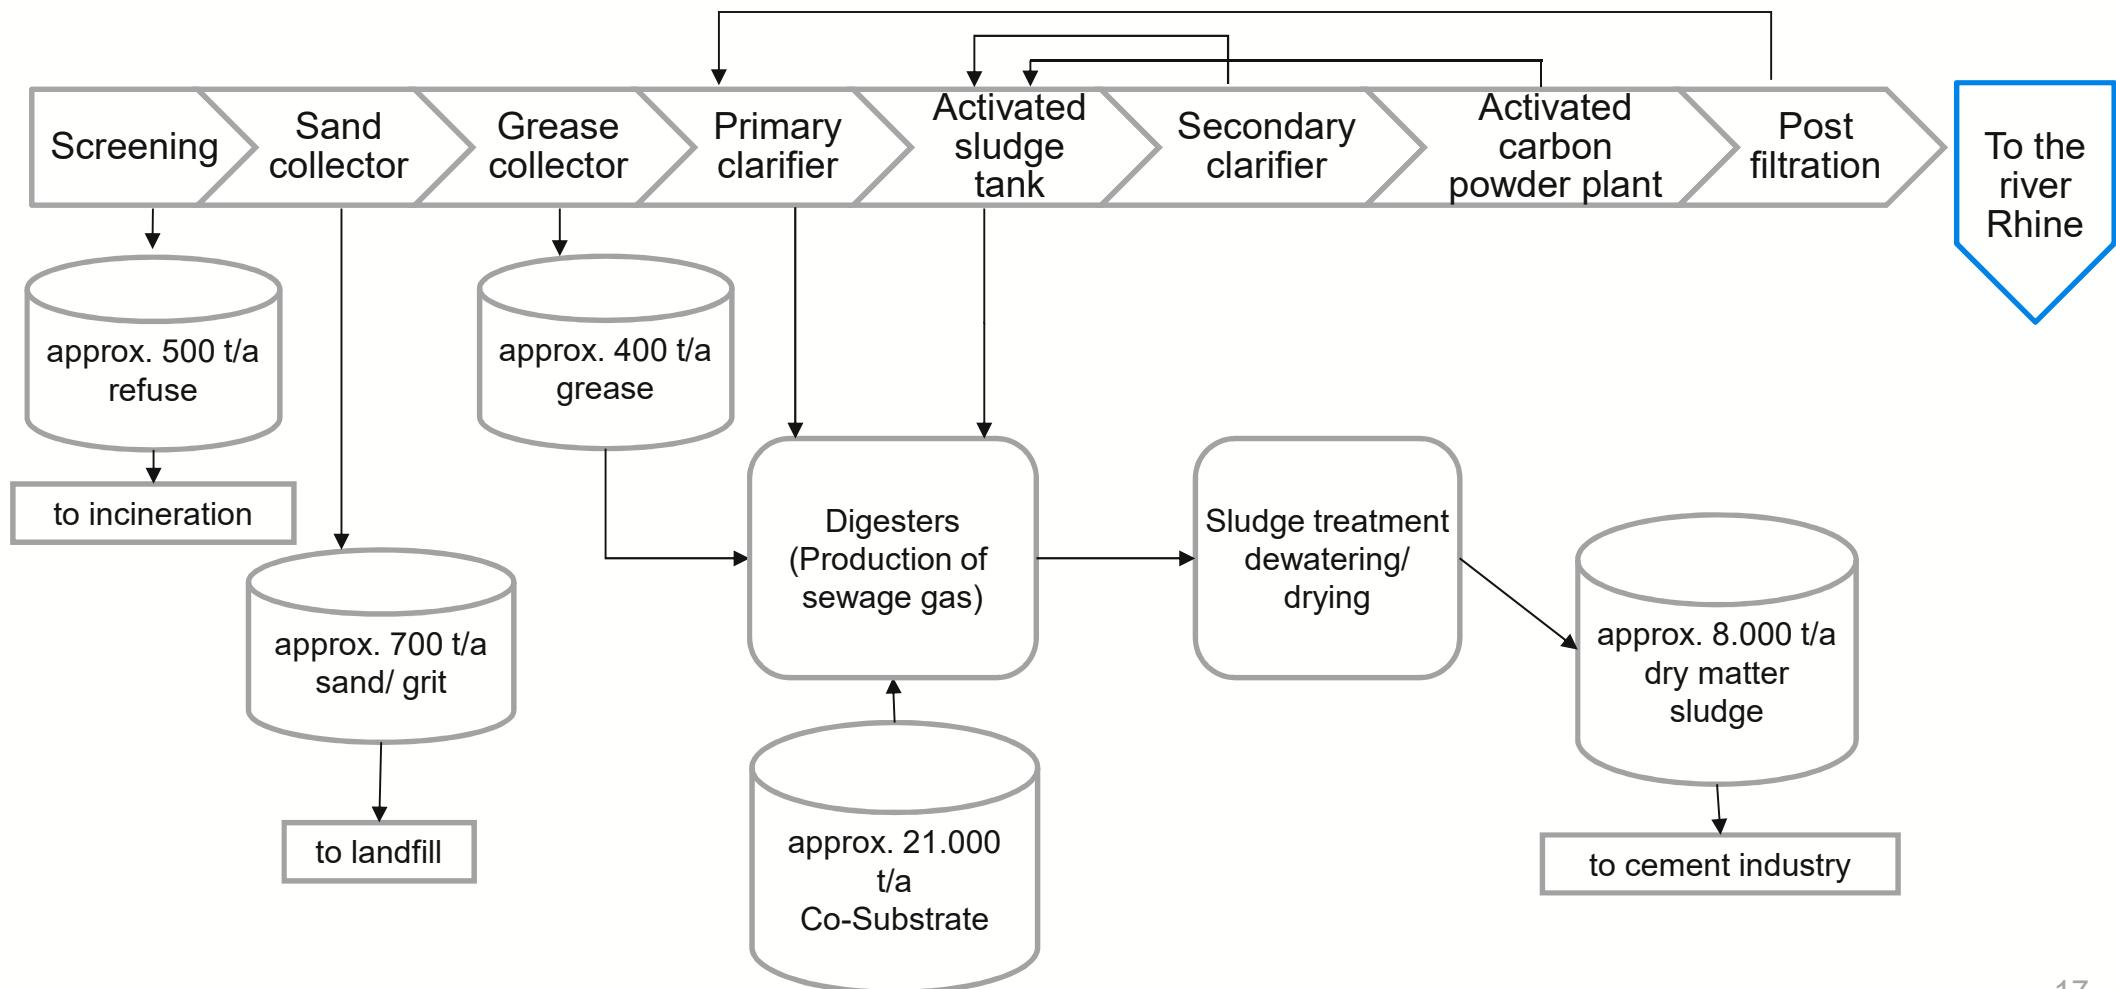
Screening

Sand collector

Grease collector

Primary clarifier

Activated sludge tank

Secondary clarifier

Activated carbon powder plant

Post filtration

To the river Rhine

approx. 500 t/a refuse

to incineration

approx. 700 t/a sand/ grit

to landfill

approx. 400 t/a grease

Digesters (Production of sewage gas)

approx. 21.000 t/a Co-Substrate

Sludge treatment dewatering/ drying

approx. 8.000 t/a dry matter sludge

to cement industry

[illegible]